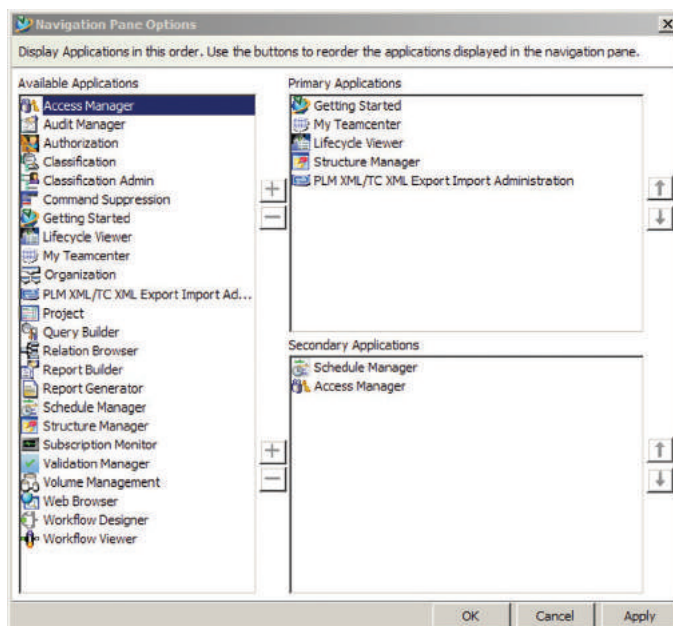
Navigation Pane Options

Display Applications in this order. Use the buttons to reorder the applications displayed in the navigation pane.

Available Applications

Access Manager
Audit Manager
Authorization
Classification
Classification Admin
Command Suppression
Getting Started
Lifecycle Viewer
My Teamcenter
Organization
PLM XML/TC XML Export Import Ad...
Project
Query Builder
Relation Browser
Report Builder
Report Generator
Schedule Manager
Structure Manager
Subscription Monitor
Validation Manager
Volume Management
Web Browser
Workflow Designer
Workflow Viewer

Primary Applications

Getting Started
My Teamcenter
Lifecycle Viewer
Structure Manager
PLM XML/TC XML Export Import Administration

Secondary Applications

Schedule Manager
Access Manager

OK
Cancel
Apply